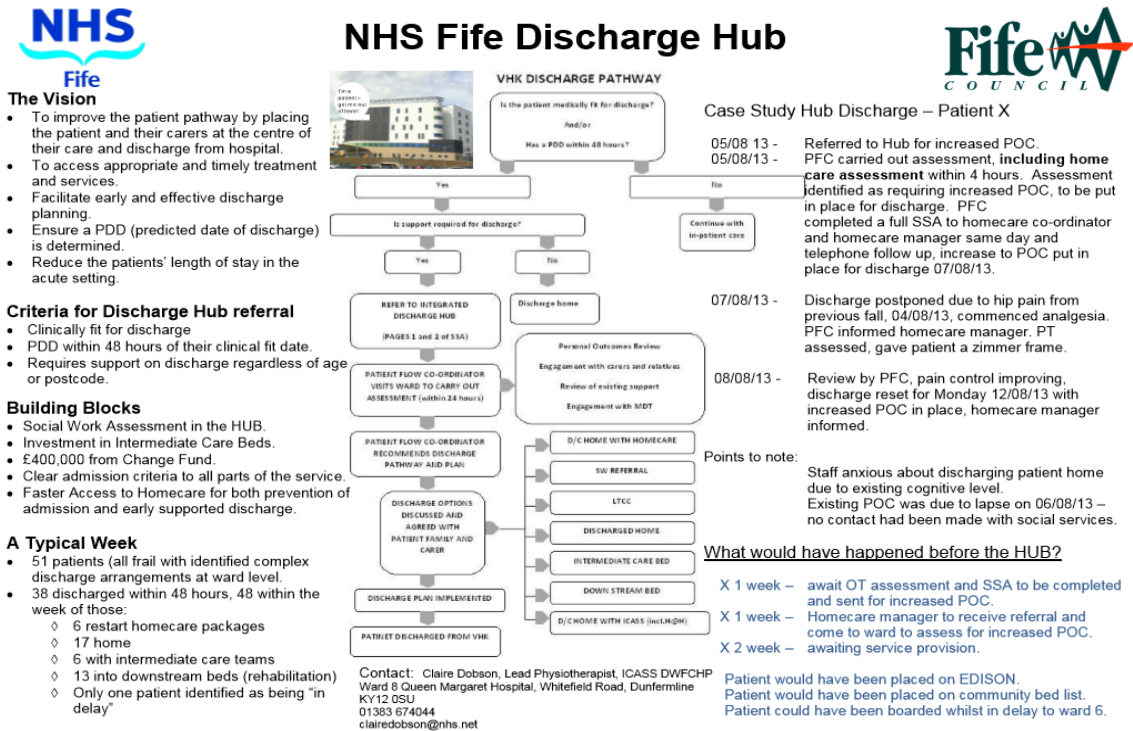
NHS Fife

NHS Fife Discharge Hub

Fife COUNCIL

The Vision
- To improve the patient pathway by placing the patient and their carers at the centre of their care and discharge from hospital.
- To access appropriate and timely treatment and services.
- Facilitate early and effective discharge planning.
- Ensure a PDD (predicted date of discharge) is determined.
- Reduce the patients' length of stay in the acute setting.

Criteria for Discharge Hub referral
- Clinically fit for discharge
- PDD within 48 hours of their clinical fit date.
- Requires support on discharge regardless of age or postcode.

Building Blocks
- Social Work Assessment in the HUB.
- Investment in Intermediate Care Beds.
- £400,000 from Change Fund.
- Clear admission criteria to all parts of the service.
- Faster Access to Homecare for both prevention of admission and early supported discharge.

A Typical Week
- 51 patients (all frail with identified complex discharge arrangements at ward level.
- 38 discharged within 48 hours, 48 within the week of those:
  ◊ 6 restart homecare packages
  ◊ 17 home
  ◊ 6 with intermediate care teams
  ◊ 13 into downstream beds (rehabilitation)
  ◊ Only one patient identified as being "in delay"

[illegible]

VHK DISCHARGE PATHWAY

Is the patient medically fit for discharge?
And/or
Has a PDD within 48 hours?

Yes

No

Continue with in-patient care

Is support required for discharge?

Yes

No

Discharge home

REFER TO INTEGRATED DISCHARGE HUB
(PAGES 1 and 2 of SSA)

PATIENT FLOW CO-ORDINATOR VISITS WARD TO CARRY OUT ASSESSMENT (within 24 hours)

Personal Outcomes Review
Engagement with carers and relatives
Review of existing support
Engagement with MDT

PATIENT FLOW CO-ORDINATOR RECOMMENDS DISCHARGE PATHWAY AND PLAN

DISCHARGE OPTIONS DISCUSSED AND AGREED WITH PATIENT FAMILY AND CARER

D/C HOME WITH HOMECARE

SW REFERRAL

LTCC

DISCHARGED HOME

INTERMEDIATE CARE BED

DOWN STREAM BED

D/C HOME WITH ICASS (incl.H@H)

DISCHARGE PLAN IMPLEMENTED

PATINET DISCHARGED FROM VHK

Contact: Claire Dobson, Lead Physiotherapist, ICASS DWFCHP
Ward 8 Queen Margaret Hospital, Whitefield Road, Dunfermline
KY12 0SU
01383 674044
clairedobson@nhs.net

Case Study Hub Discharge – Patient X

05/08 13 - Referred to Hub for increased POC.
05/08/13 - PFC carried out assessment, including home care assessment within 4 hours. Assessment identified as requiring increased POC, to be put in place for discharge. PFC completed a full SSA to homecare co-ordinator and homecare manager same day and telephone follow up, increase to POC put in place for discharge 07/08/13.

07/08/13 - Discharge postponed due to hip pain from previous fall, 04/08/13, commenced analgesia. PFC informed homecare manager. PT assessed, gave patient a zimmer frame.

08/08/13 - Review by PFC, pain control improving, discharge reset for Monday 12/08/13 with increased POC in place, homecare manager informed.

Points to note:
Staff anxious about discharging patient home due to existing cognitive level.
Existing POC was due to lapse on 06/08/13 – no contact had been made with social services.

What would have happened before the HUB?

X 1 week – await OT assessment and SSA to be completed and sent for increased POC.
X 1 week – Homecare manager to receive referral and come to ward to assess for increased POC.
X 2 week – awaiting service provision.

Patient would have been placed on EDISON.
Patient would have been placed on community bed list.
Patient could have been boarded whilst in delay to ward 6.